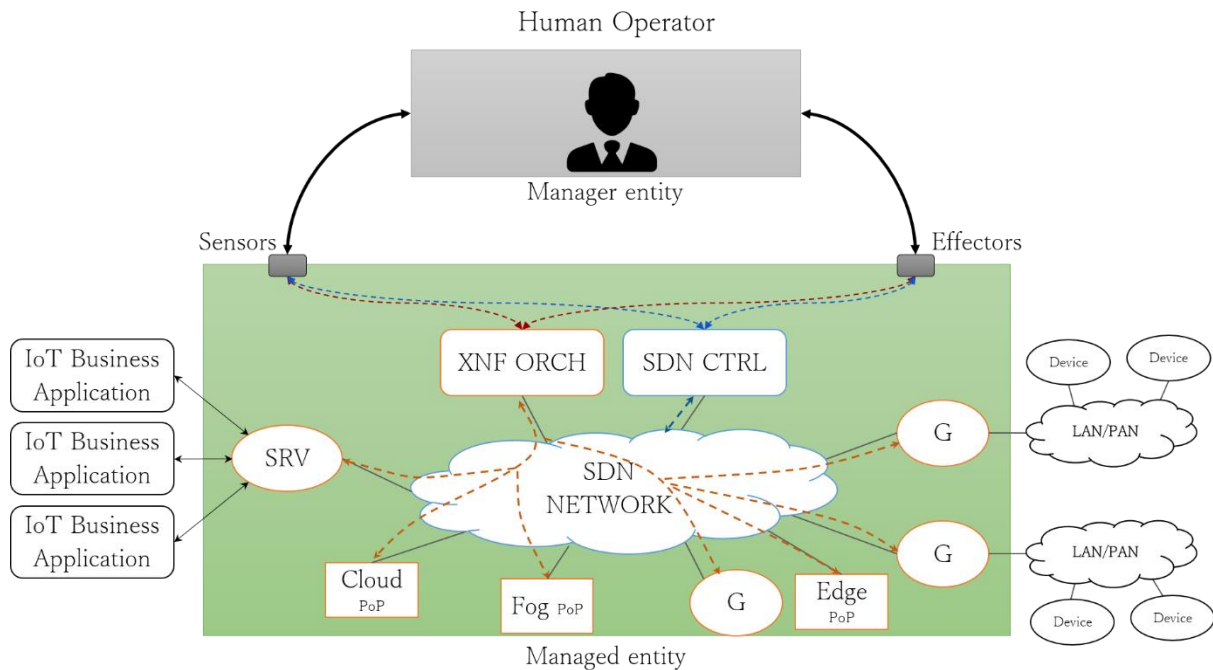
Human Operator

Manager entity

Sensors

Effectors

IoT Business Application

IoT Business Application

IoT Business Application

SRV

XNF ORCH

SDN CTRL

SDN NETWORK

Device

Device

LAN/PAN

G

G

LAN/PAN

Device

Device

Cloud PoP

Fog PoP

G

Edge PoP

Managed entity